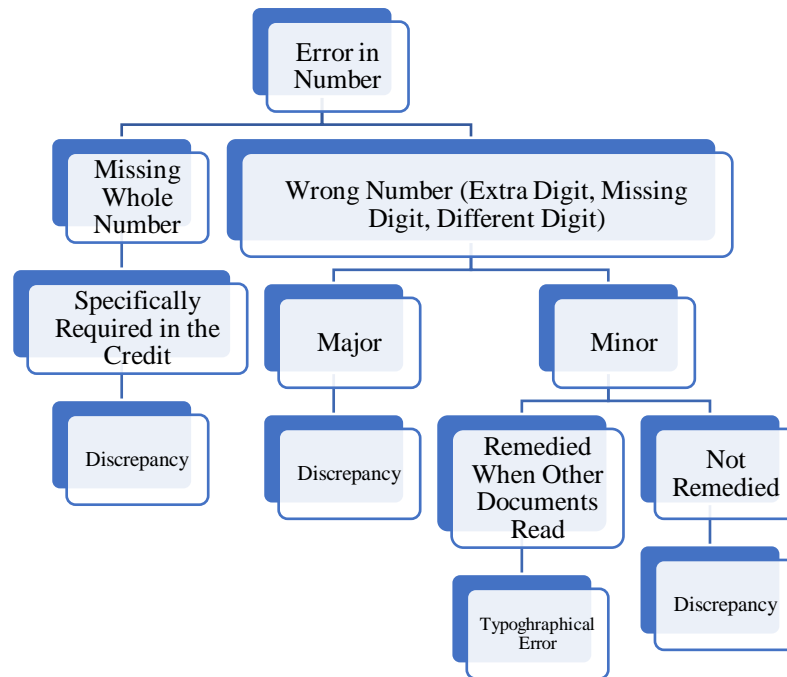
Error in Number

Missing Whole Number

Wrong Number (Extra Digit, Missing Digit, Different Digit)

Specifically Required in the Credit

Major

Minor

Discrepancy

Discrepancy

Remedied When Other Documents Read

Not Remedied

Typoghraphical Error

Discrepancy